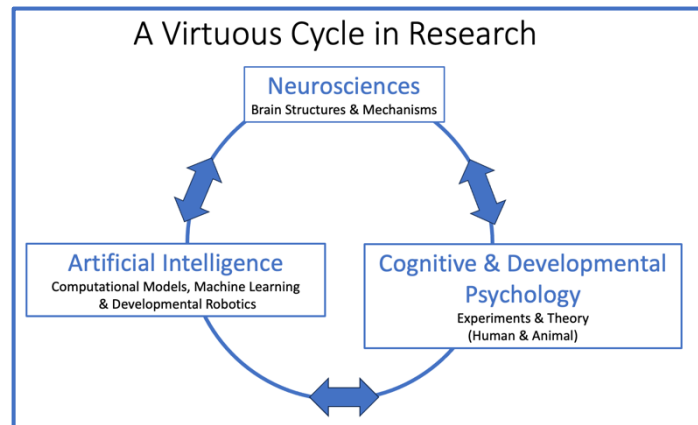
A Virtuous Cycle in Research

Neurosciences
Brain Structures & Mechanisms

Artificial Intelligence
Computational Models, Machine Learning & Developmental Robotics

Cognitive & Developmental Psychology
Experiments & Theory (Human & Animal)